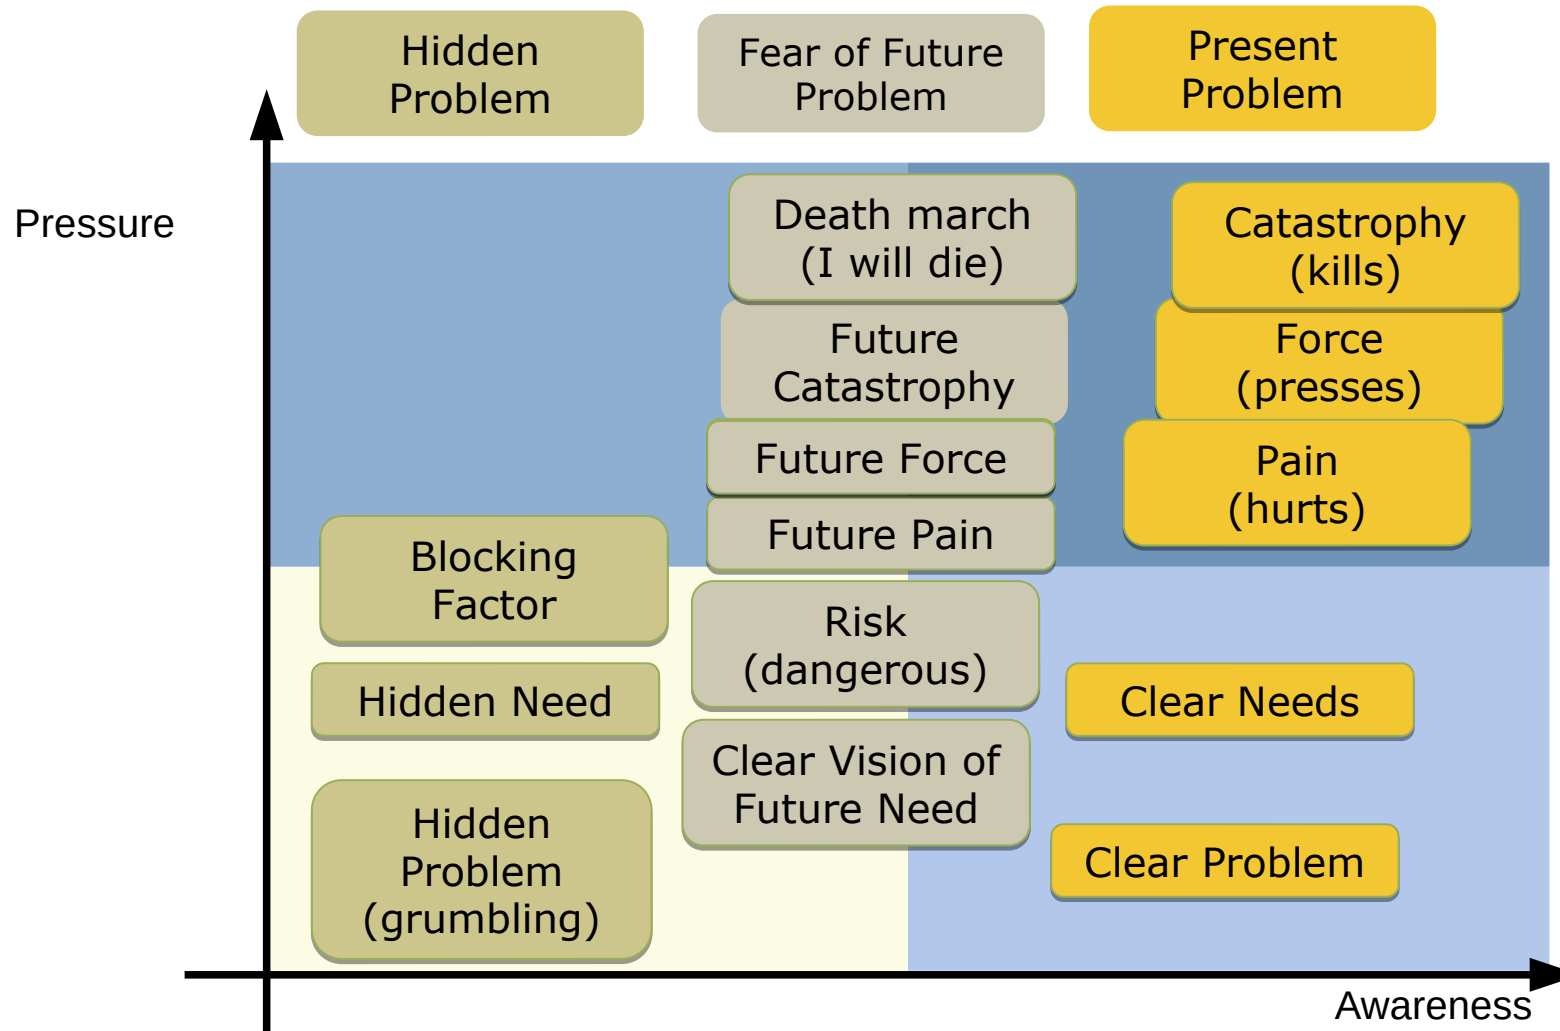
Hidden Problem

Fear of Future Problem

Present Problem

Pressure

Death march (I will die)

Catastrophy (kills)

Future Catastrophy

Force (presses)

Future Force

Pain (hurts)

Future Pain

Blocking Factor

Risk (dangerous)

Hidden Need

Clear Needs

Clear Vision of Future Need

Hidden Problem (grumbling)

Clear Problem

Awareness